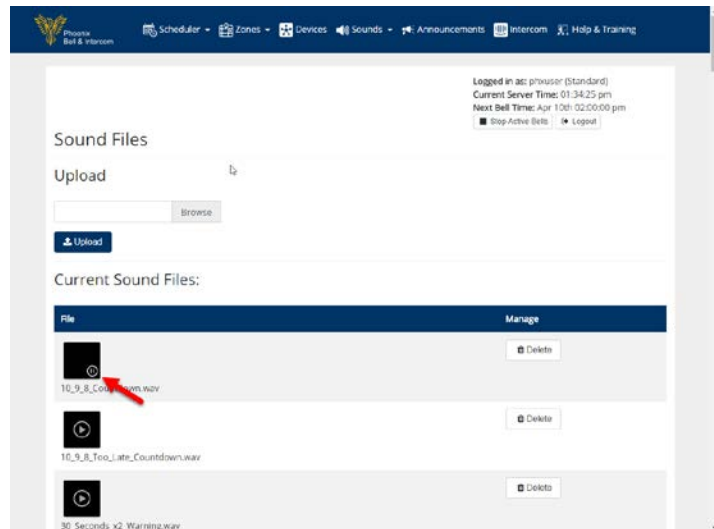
Phoenix Bell & Intercom

Scheduler ▾ Zones ▾ Devices Sounds ▾ Announcements Intercom Help & Training

Logged in as: phxuser (Standard)
Current Server Time: 01:34:25 pm
Next Bell Time: Apr 10th 02:00:00 pm
Stop Active Bells | Logout

Sound Files

Upload

Browse

Upload

Current Sound Files:

| File | Manage |
|---|---|
| 10_9_8_Cou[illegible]wn.wav | Delete |
| 10_9_8_Too_Late_Countdown.wav | Delete |
| 30_Seconds_x2_Warning.wav | Delete |